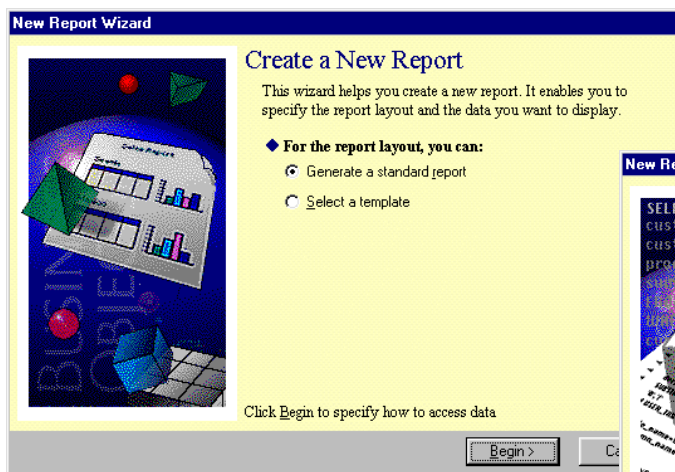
New Report Wizard

Create a New Report

This wizard helps you create a new report. It enables you to specify the report layout and the data you want to display.

◆ For the report layout, you can:

Generate a standard report

Select a template

Click Begin to specify how to access data

Begin >

Ca

New Re

SEL
cus
cus
pro

BUSIN
OBJE